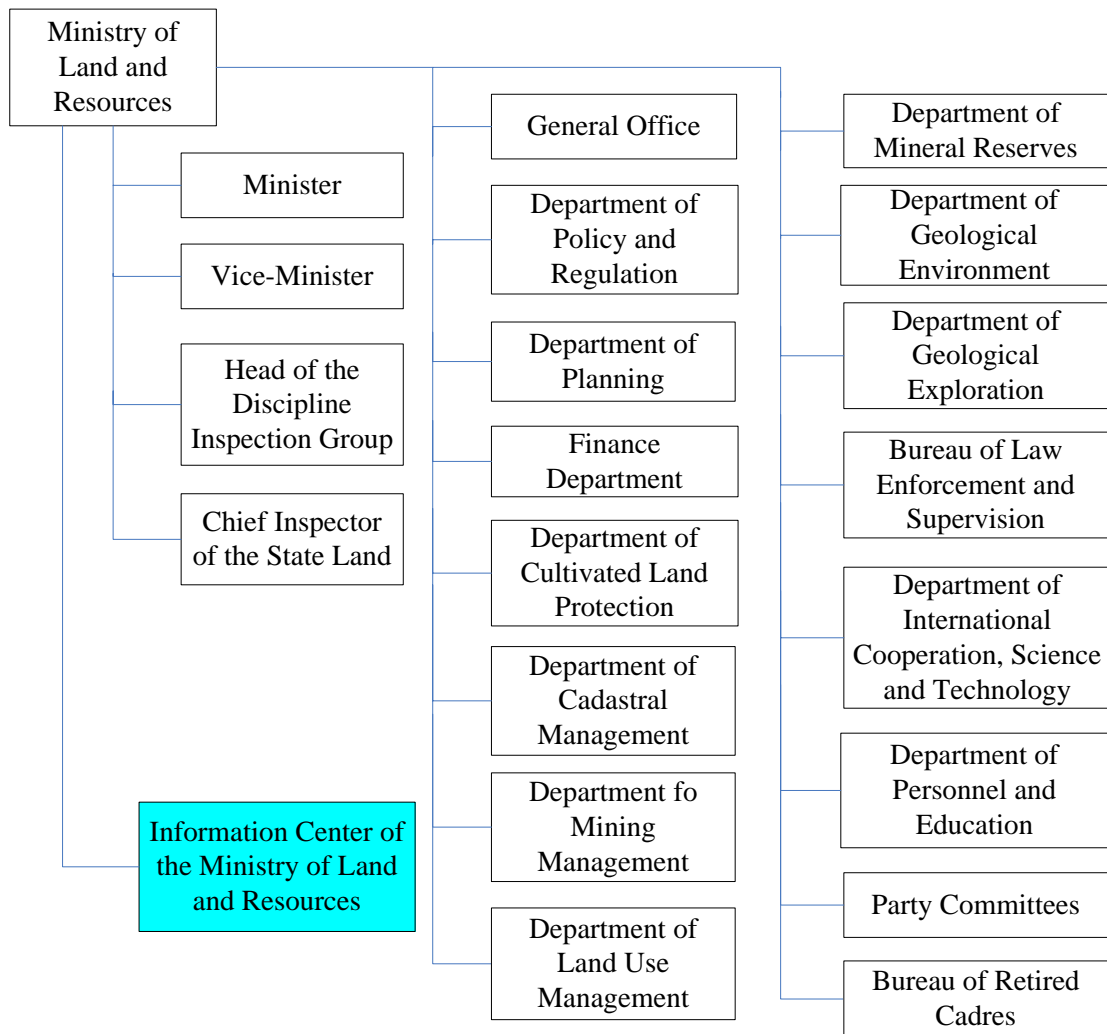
Ministry of Land and Resources

Minister

Vice-Minister

Head of the Discipline Inspection Group

Chief Inspector of the State Land

Information Center of the Ministry of Land and Resources

General Office

Department of Policy and Regulation

Department of Planning

Finance Department

Department of Cultivated Land Protection

Department of Cadastral Management

Department fo Mining Management

Department of Land Use Management

Department of Mineral Reserves

Department of Geological Environment

Department of Geological Exploration

Bureau of Law Enforcement and Supervision

Department of International Cooperation, Science and Technology

Department of Personnel and Education

Party Committees

Bureau of Retired Cadres